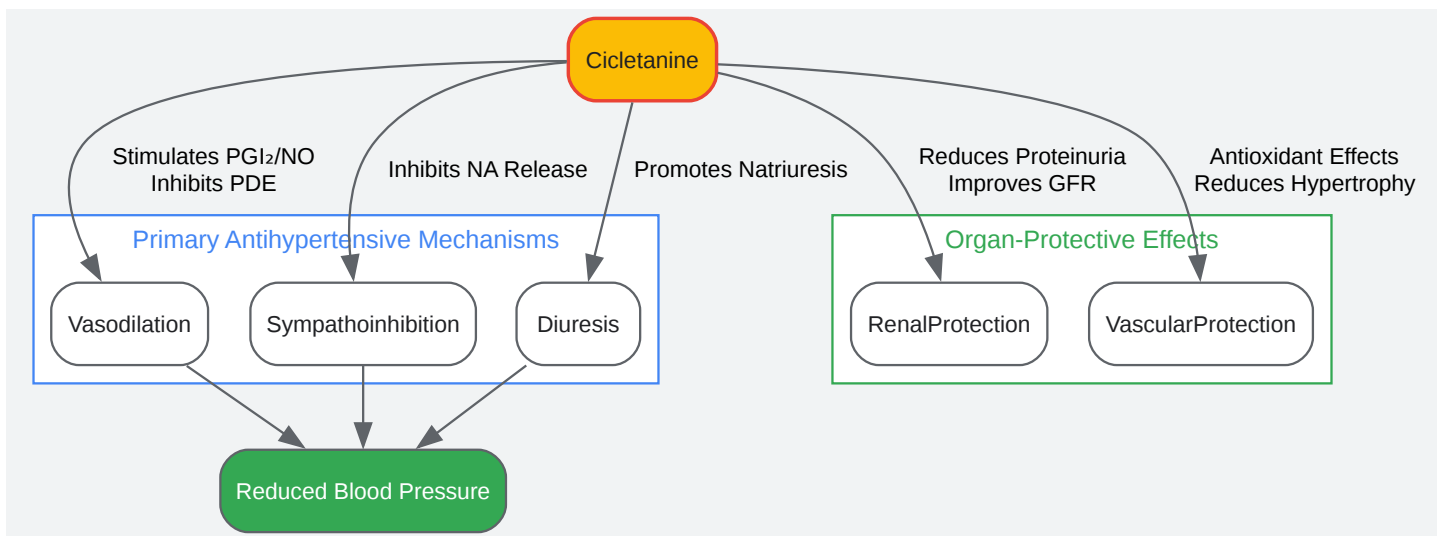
Cicletanine

Stimulates PGI₂/NO
Inhibits PDE

Inhibits NA Release

Promotes Natriuresis

Reduces Proteinuria
Improves GFR

Antioxidant Effects
Reduces Hypertrophy

Primary Antihypertensive Mechanisms

Vasodilation

Sympathoinhibition

Diuresis

Organ-Protective Effects

RenalProtection

VascularProtection

Reduced Blood Pressure